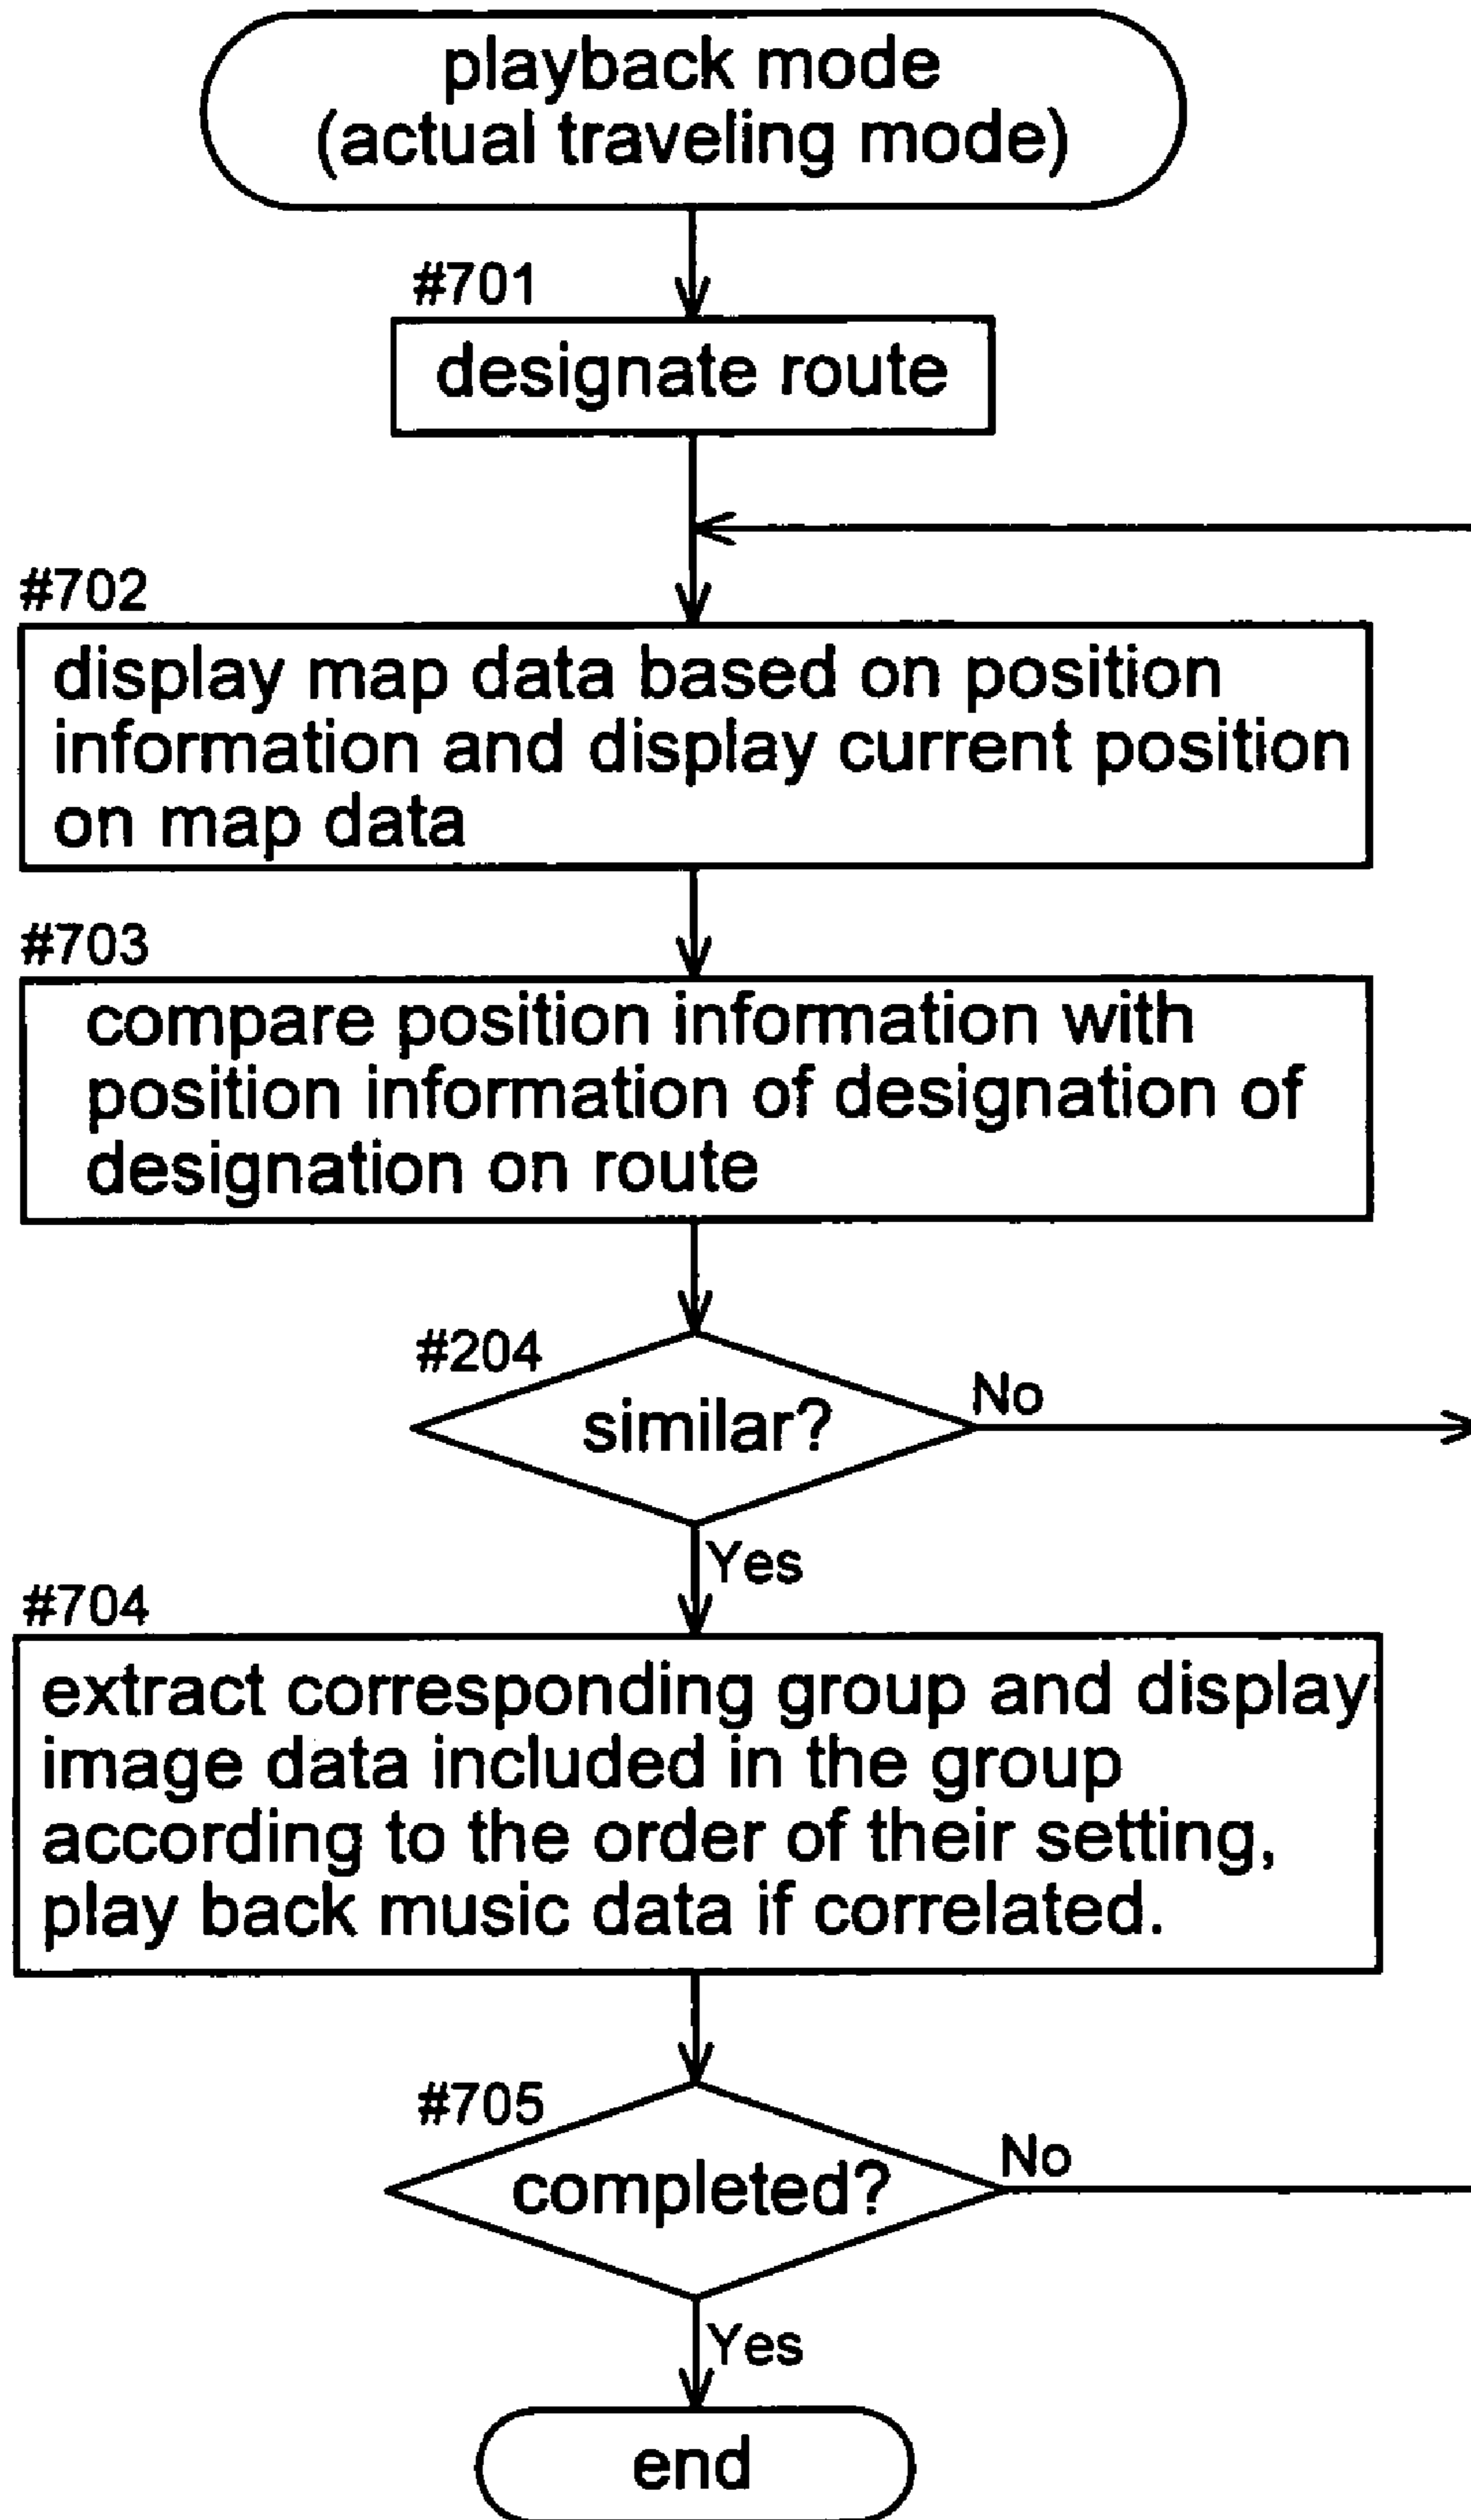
playback mode
(actual traveling mode)

#701
designate route

#702
display map data based on position information and display current position on map data

#703
compare position information with position information of designation of designation on route

#204
similar?
No
Yes

#704
extract corresponding group and display image data included in the group according to the order of their setting, play back music data if correlated.

#705
completed?
No
Yes

end